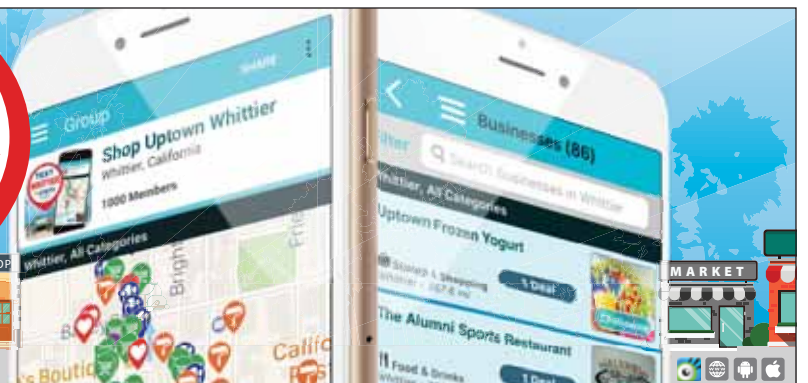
Group

SHARE

Shop Uptown Whittier

Whittier, California

1000 Members

Whittier, All Categories

Bright

Frie

Calif

's Boutiq

Businesses (86)

filter

Search Businesses in Whittier

Whittier, All Categories

Uptown Frozen Yogurt

1 Deal

The Alumni Sports Restaurant

Food & Drinks

MARKET